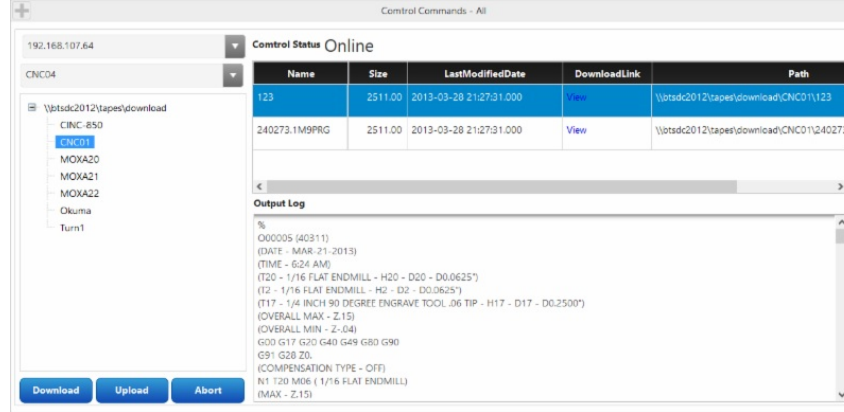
Comtrol Commands - All

192.168.107.64

CNC04

\\btsdc2012\tapes\download
CINC-850
CNC01
MOXA20
MOXA21
MOXA22
Okuma
Turn1

Download Upload Abort

Comtrol Status Online

| Name | Size | LastModifiedDate | DownloadLink | Path |
|---|---|---|---|---|
| 123 | 2511.00 | 2013-03-28 21:27:31.000 | View | \\btsdc2012\tapes\download\CNC01\123 |
| 240273.1M9PRG | 2511.00 | 2013-03-28 21:27:31.000 | View | \\btsdc2012\tapes\download\CNC01\24027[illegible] |

Output Log

%
O00005 (40311)
(DATE - MAR-21-2013)
(TIME - 6:24 AM)
(T20 - 1/16 FLAT ENDMILL - H20 - D20 - D0.0625")
(T2 - 1/16 FLAT ENDMILL - H2 - D2 - D0.0625")
(T17 - 1/4 INCH 90 DEGREE ENGRAVE TOOL .06 TIP - H17 - D17 - D0.2500")
(OVERALL MAX - Z.15)
(OVERALL MIN - Z-.04)
G00 G17 G20 G40 G49 G80 G90
G91 G28 Z0.
(COMPENSATION TYPE - OFF)
N1 T20 M06 ( 1/16 FLAT ENDMILL)
(MAX - Z.15)